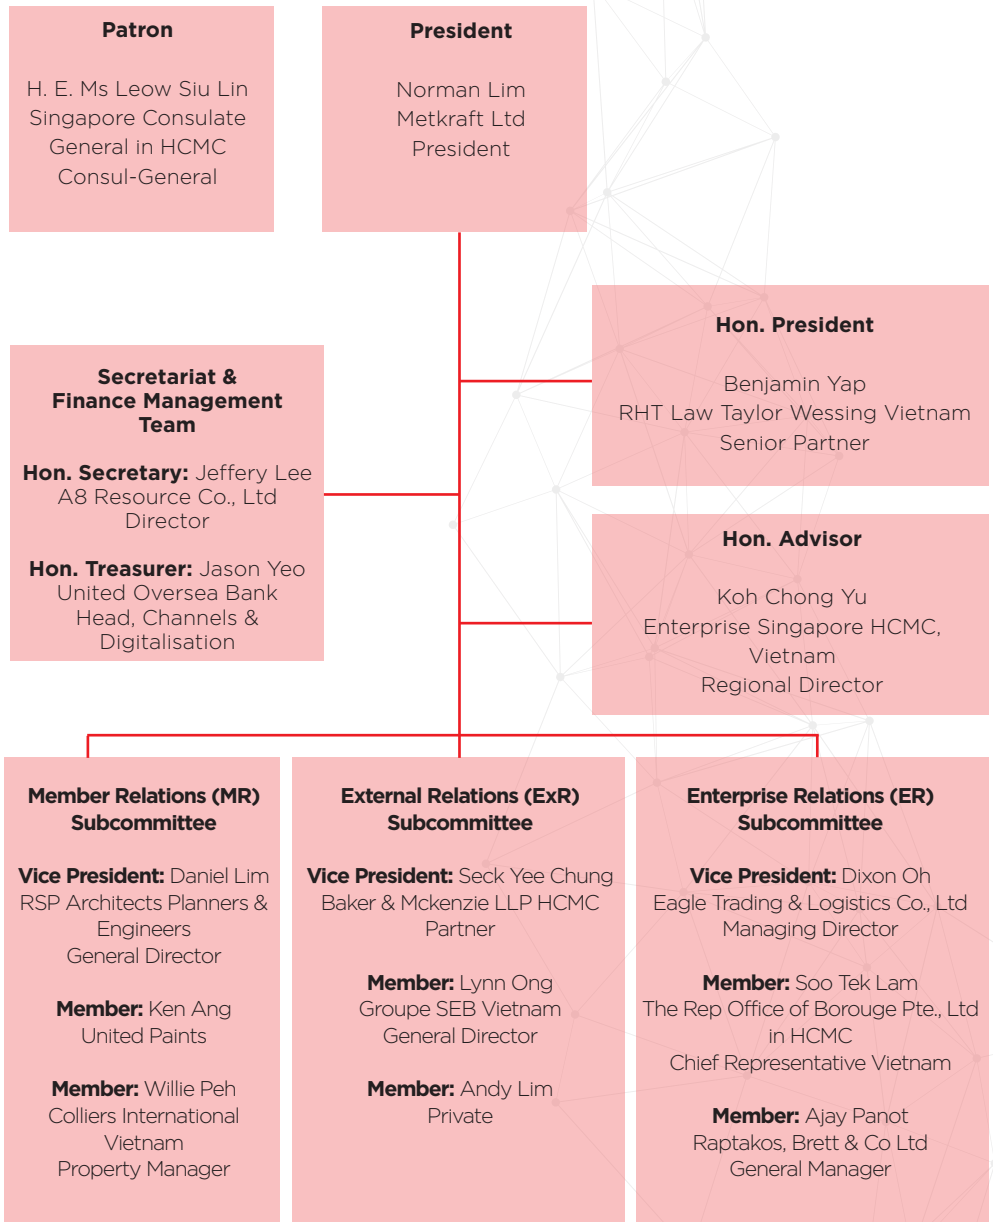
**Patron**

H. E. Ms Leow Siu Lin
Singapore Consulate General in HCMC
Consul-General

**President**

Norman Lim
Metkraft Ltd
President

**Hon. President**

Benjamin Yap
RHT Law Taylor Wessing Vietnam
Senior Partner

**Secretariat & Finance Management Team**

**Hon. Secretary:** Jeffery Lee
A8 Resource Co., Ltd
Director

**Hon. Treasurer:** Jason Yeo
United Oversea Bank
Head, Channels & Digitalisation

**Hon. Advisor**

Koh Chong Yu
Enterprise Singapore HCMC, Vietnam
Regional Director

**Member Relations (MR) Subcommittee**

**Vice President:** Daniel Lim
RSP Architects Planners & Engineers
General Director

**Member:** Ken Ang
United Paints

**Member:** Willie Peh
Colliers International Vietnam
Property Manager

**External Relations (ExR) Subcommittee**

**Vice President:** Seck Yee Chung
Baker & Mckenzie LLP HCMC
Partner

**Member:** Lynn Ong
Groupe SEB Vietnam
General Director

**Member:** Andy Lim
Private

**Enterprise Relations (ER) Subcommittee**

**Vice President:** Dixon Oh
Eagle Trading & Logistics Co., Ltd
Managing Director

**Member:** Soo Tek Lam
The Rep Office of Borouge Pte., Ltd in HCMC
Chief Representative Vietnam

**Member:** Ajay Panot
Raptakos, Brett & Co Ltd
General Manager